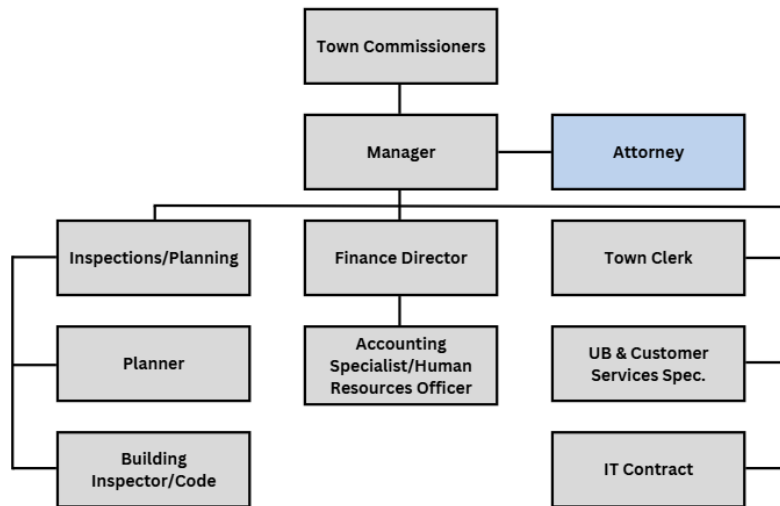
Town Commissioners

Manager

Attorney

Inspections/Planning

Planner

Building Inspector/Code

Finance Director

Accounting Specialist/Human Resources Officer

Town Clerk

UB & Customer Services Spec.

IT Contract